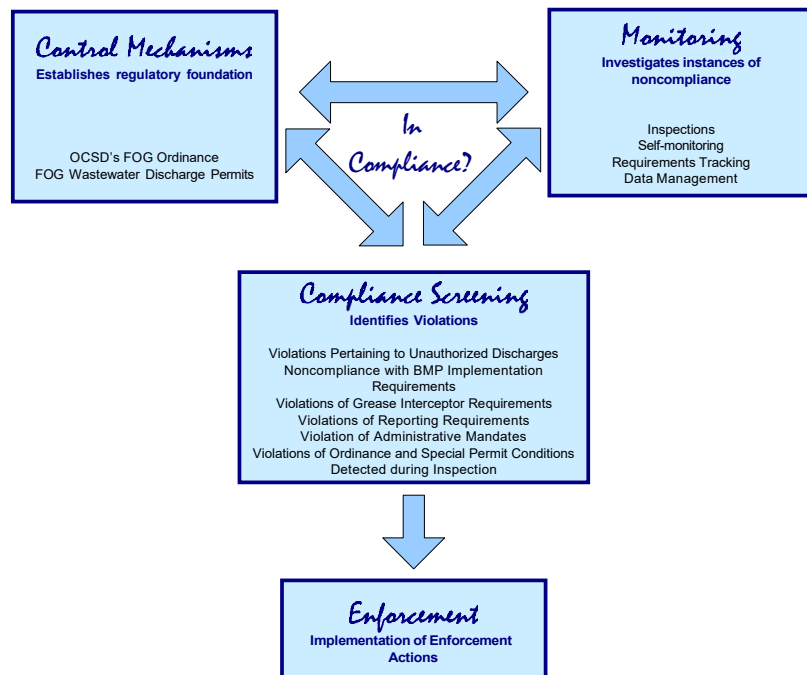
Control Mechanisms
Establishes regulatory foundation

OCSD's FOG Ordinance
FOG Wastewater Discharge Permits

In Compliance?

Monitoring
Investigates instances of noncompliance

Inspections
Self-monitoring
Requirements Tracking
Data Management

Compliance Screening
Identifies Violations

Violations Pertaining to Unauthorized Discharges
Noncompliance with BMP Implementation Requirements
Violations of Grease Interceptor Requirements
Violations of Reporting Requirements
Violation of Administrative Mandates
Violations of Ordinance and Special Permit Conditions Detected during Inspection

Enforcement
Implementation of Enforcement Actions